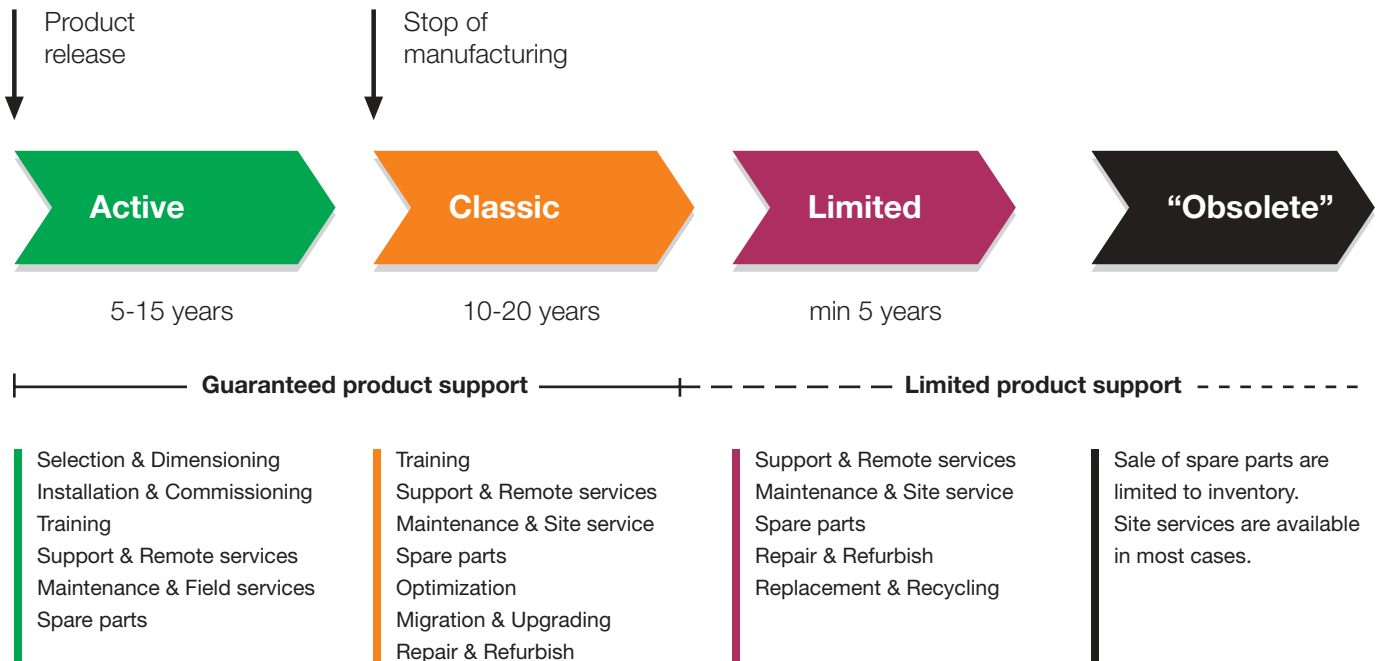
Product release

Stop of manufacturing

Active

Classic

Limited

“Obsolete”

5-15 years

10-20 years

min 5 years

Guaranteed product support

Limited product support

Selection & Dimensioning
Installation & Commissioning
Training
Support & Remote services
Maintenance & Field services
Spare parts

Training
Support & Remote services
Maintenance & Site service
Spare parts
Optimization
Migration & Upgrading
Repair & Refurbish

Support & Remote services
Maintenance & Site service
Spare parts
Repair & Refurbish
Replacement & Recycling

Sale of spare parts are limited to inventory.
Site services are available in most cases.